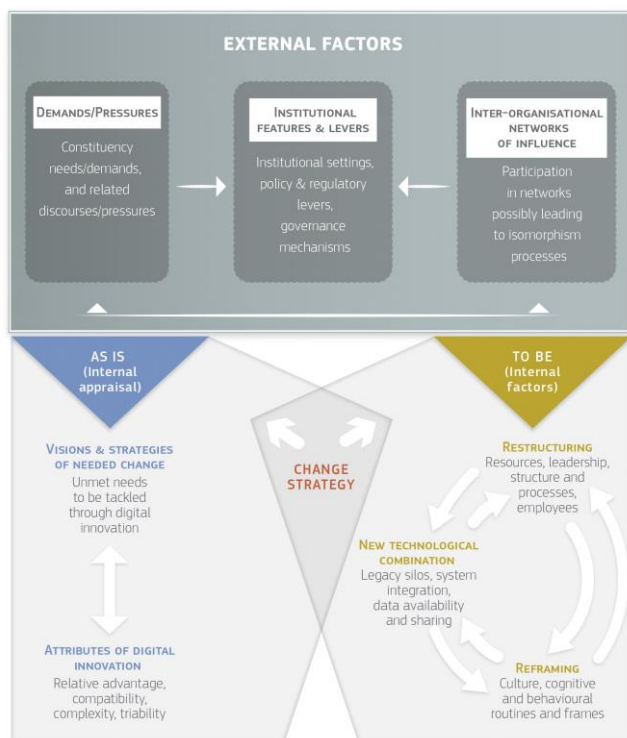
EXTERNAL FACTORS

DEMANDS/PRESSURES

Constituency needs/demands, and related discourses/pressures

INSTITUTIONAL FEATURES & LEVERS

Institutional settings, policy & regulatory levers, governance mechanisms

INTER-ORGANISATIONAL NETWORKS OF INFLUENCE

Participation in networks possibly leading to isomorphism processes

AS IS (Internal appraisal)

TO BE (Internal factors)

VISIONS & STRATEGIES OF NEEDED CHANGE
Unmet needs to be tackled through digital innovation

CHANGE STRATEGY

RESTRUCTURING
Resources, leadership, structure and processes, employees

NEW TECHNOLOGICAL COMBINATION
Legacy silos, system integration, data availability and sharing

ATTRIBUTES OF DIGITAL INNOVATION
Relative advantage, compatibility, complexity, triability

REFRAMING
Culture, cognitive and behavioural routines and frames